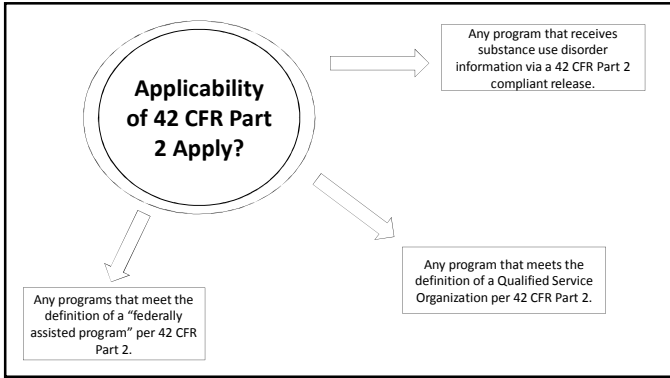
Applicability of 42 CFR Part 2 Apply?

Any program that receives substance use disorder information via a 42 CFR Part 2 compliant release.

Any program that meets the definition of a Qualified Service Organization per 42 CFR Part 2.

Any programs that meet the definition of a “federally assisted program” per 42 CFR Part 2.